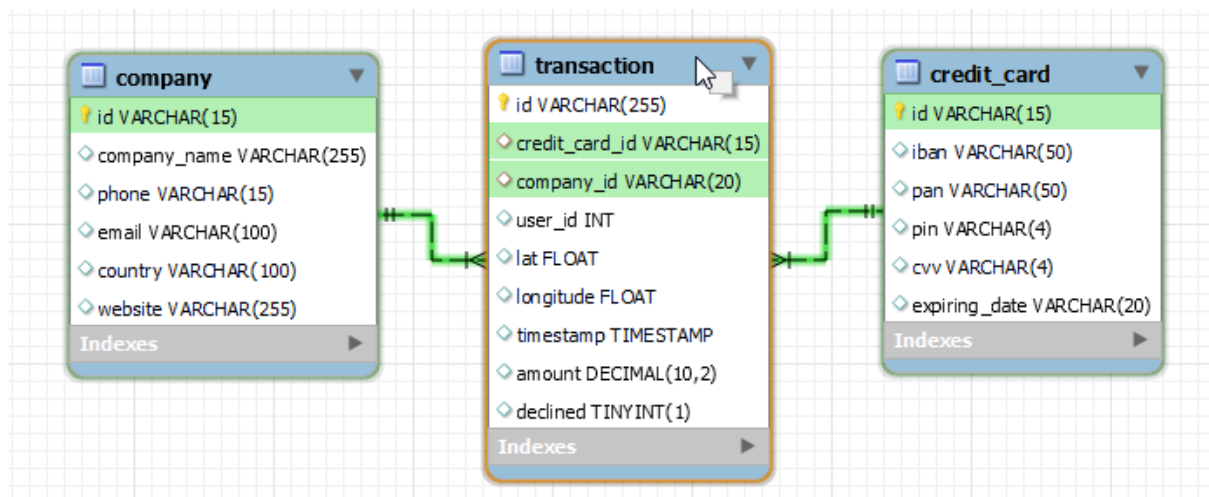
company
id VARCHAR(15)
company_name VARCHAR(255)
phone VARCHAR(15)
email VARCHAR(100)
country VARCHAR(100)
website VARCHAR(255)
Indexes

transaction
id VARCHAR(255)
credit_card_id VARCHAR(15)
company_id VARCHAR(20)
user_id INT
lat FLOAT
longitude FLOAT
timestamp TIMESTAMP
amount DECIMAL(10,2)
declined TINYINT(1)
Indexes

credit_card
id VARCHAR(15)
iban VARCHAR(50)
pan VARCHAR(50)
pin VARCHAR(4)
cvv VARCHAR(4)
expiring_date VARCHAR(20)
Indexes